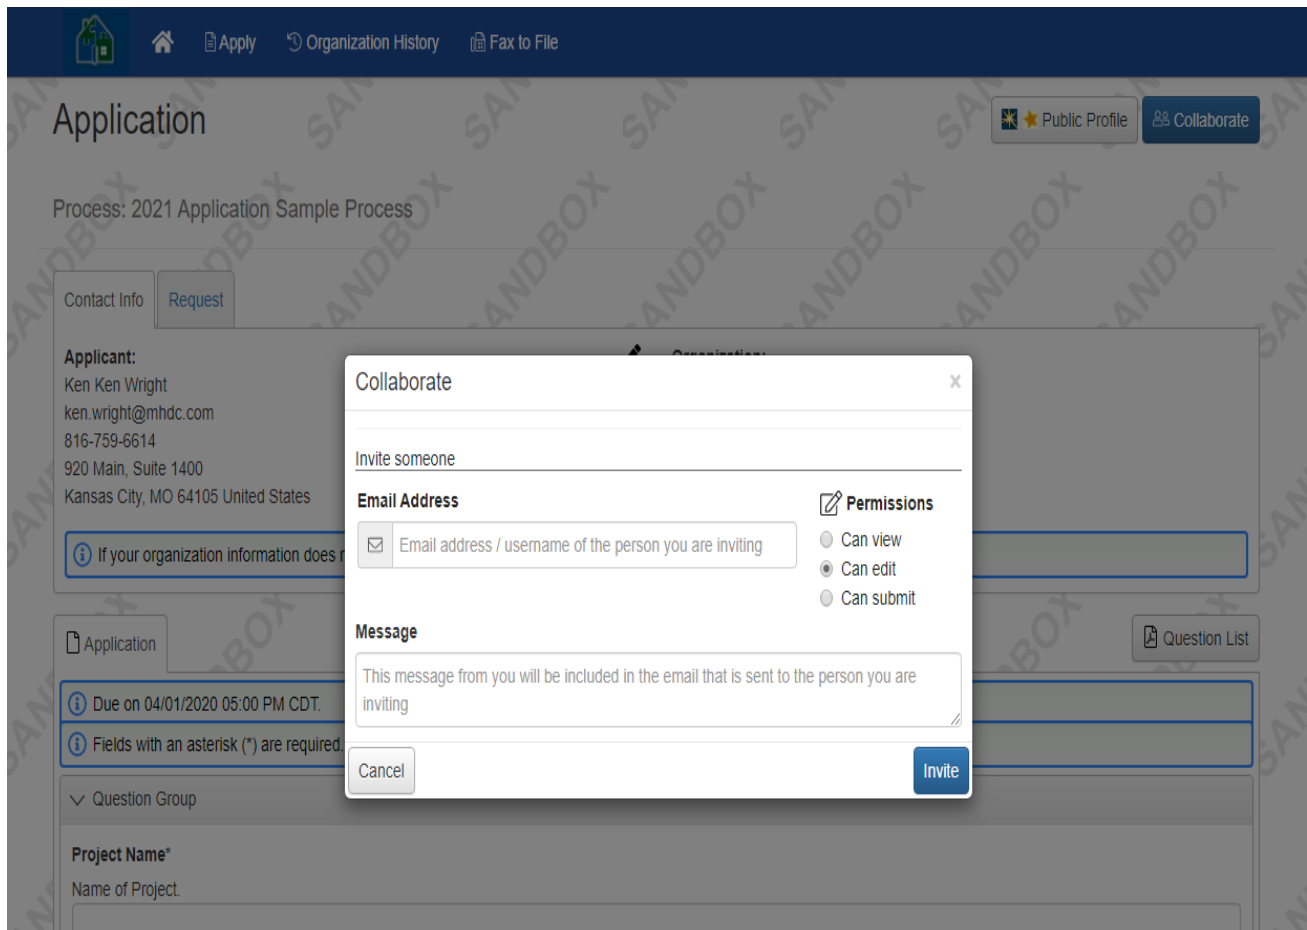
Apply Organization History Fax to File

Application

Public Profile Collaborate

Process: 2021 Application Sample Process

Contact Info Request

Applicant:
Ken Ken Wright
ken.wright@mhdc.com
816-759-6614
920 Main, Suite 1400
Kansas City, MO 64105 United States

If your organization information does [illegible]

Application

Question List

Due on 04/01/2020 05:00 PM CDT.

Fields with an asterisk (*) are required.

Question Group

Project Name*
Name of Project.

Collaborate ×

Invite someone

Email Address

Email address / username of the person you are inviting

Permissions
Can view
Can edit
Can submit

Message

This message from you will be included in the email that is sent to the person you are inviting

Cancel Invite

SANDBOX